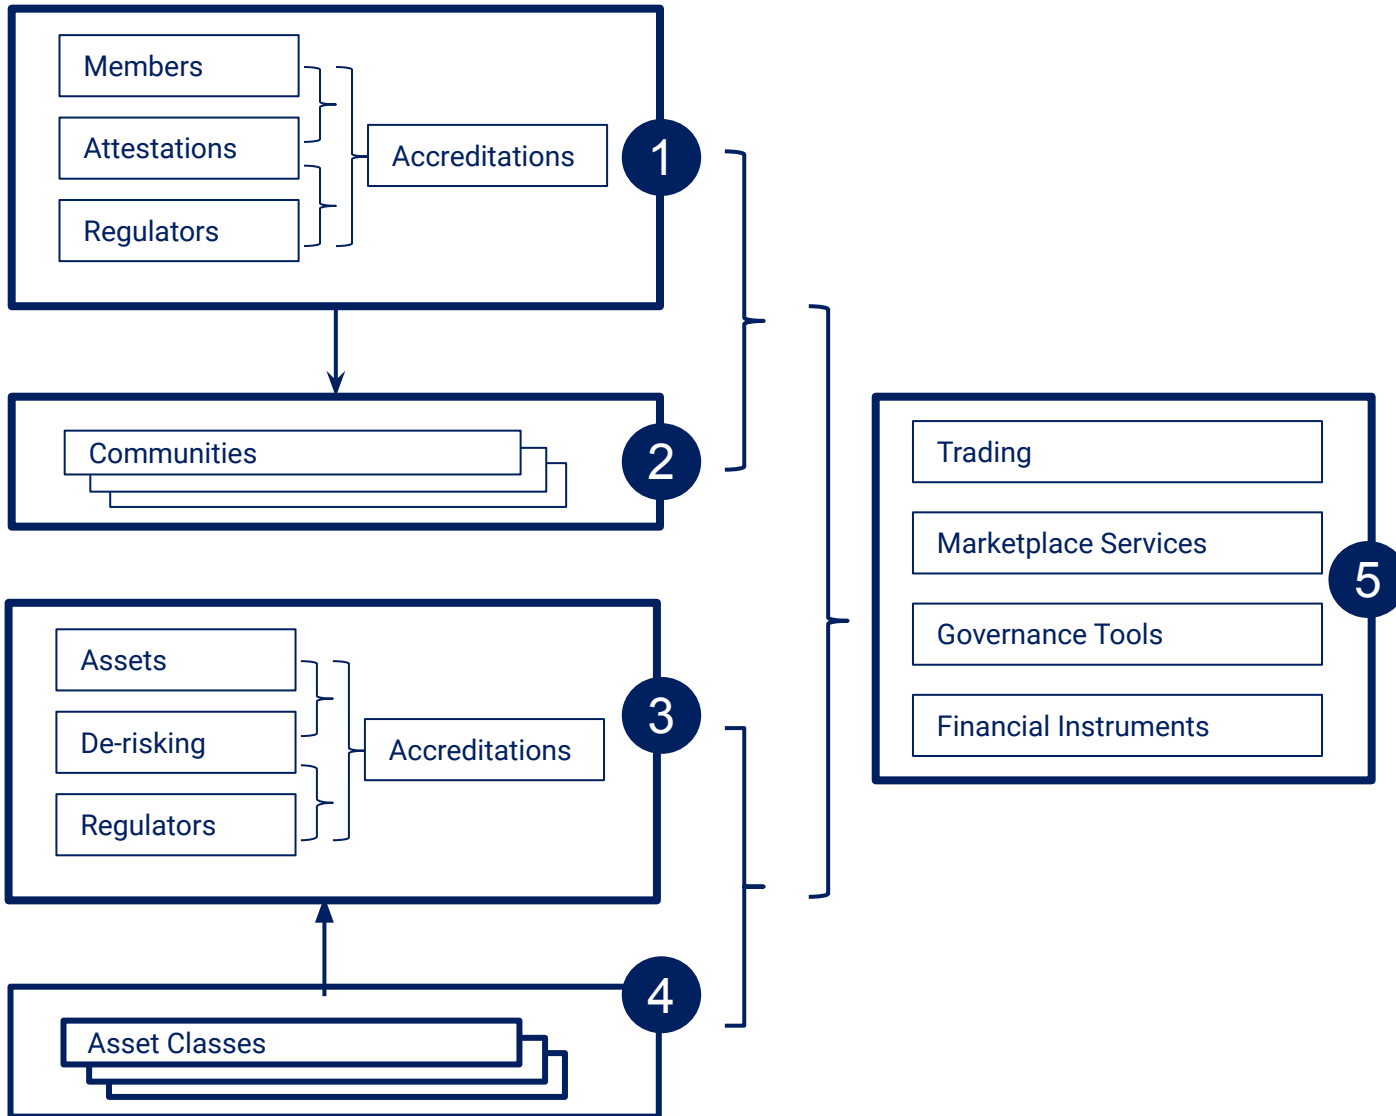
Members

Attestations

Regulators

Accreditations

1

Communities

2

Assets

De-risking

Regulators

Accreditations

3

Asset Classes

4

Trading

Marketplace Services

Governance Tools

Financial Instruments

5